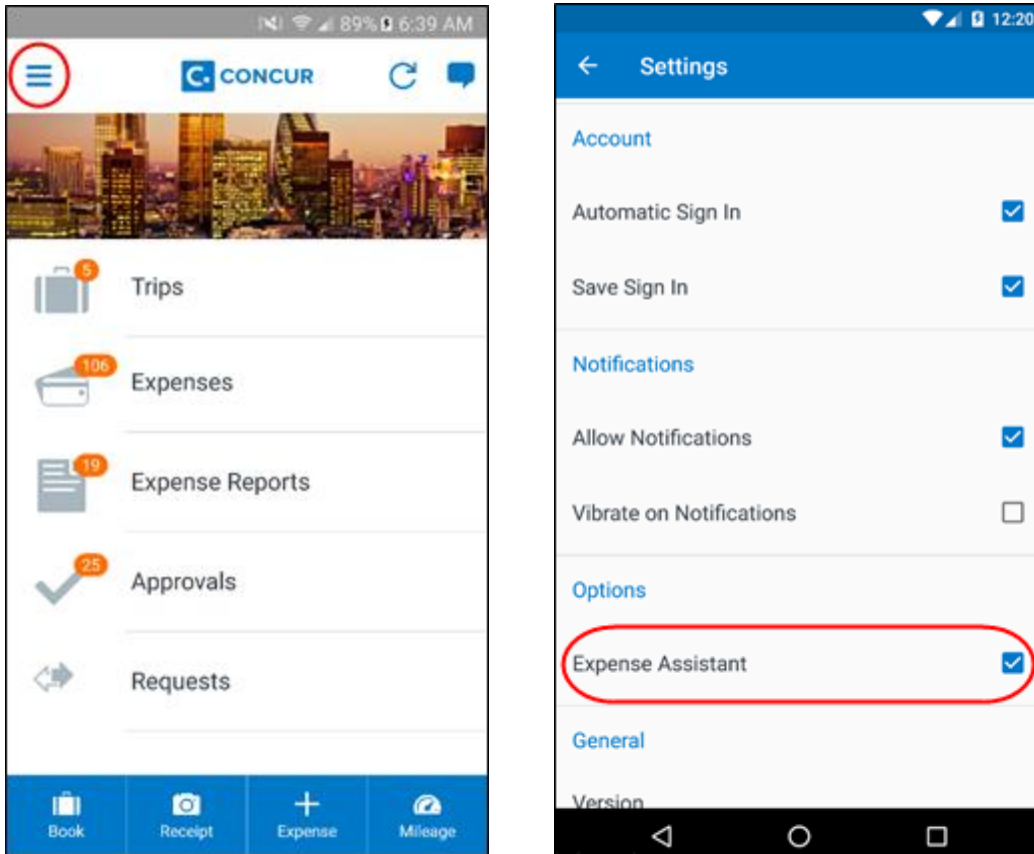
89% 6:39 AM

CONCUR

5
Trips

106
Expenses

19
Expense Reports

25
Approvals

Requests

Book
Receipt
Expense
Mileage

12:20

Settings

Account

Automatic Sign In

Save Sign In

Notifications

Allow Notifications

Vibrate on Notifications

Options

Expense Assistant

General

Version